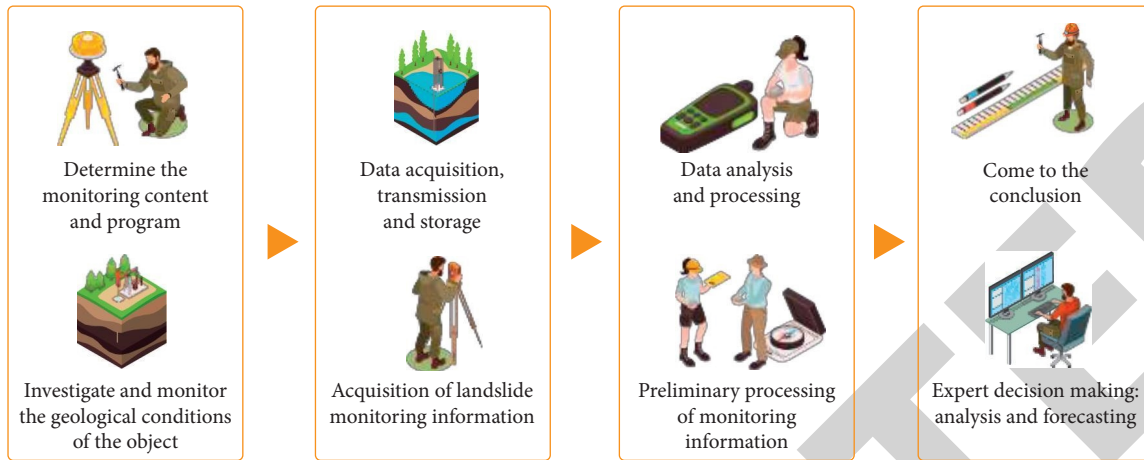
Determine the monitoring content and program

Investigate and monitor the geological conditions of the object

Data acquisition, transmission and storage

Acquisition of landslide monitoring information

Data analysis and processing

Preliminary processing of monitoring information

Come to the conclusion

Expert decision making: analysis and forecasting